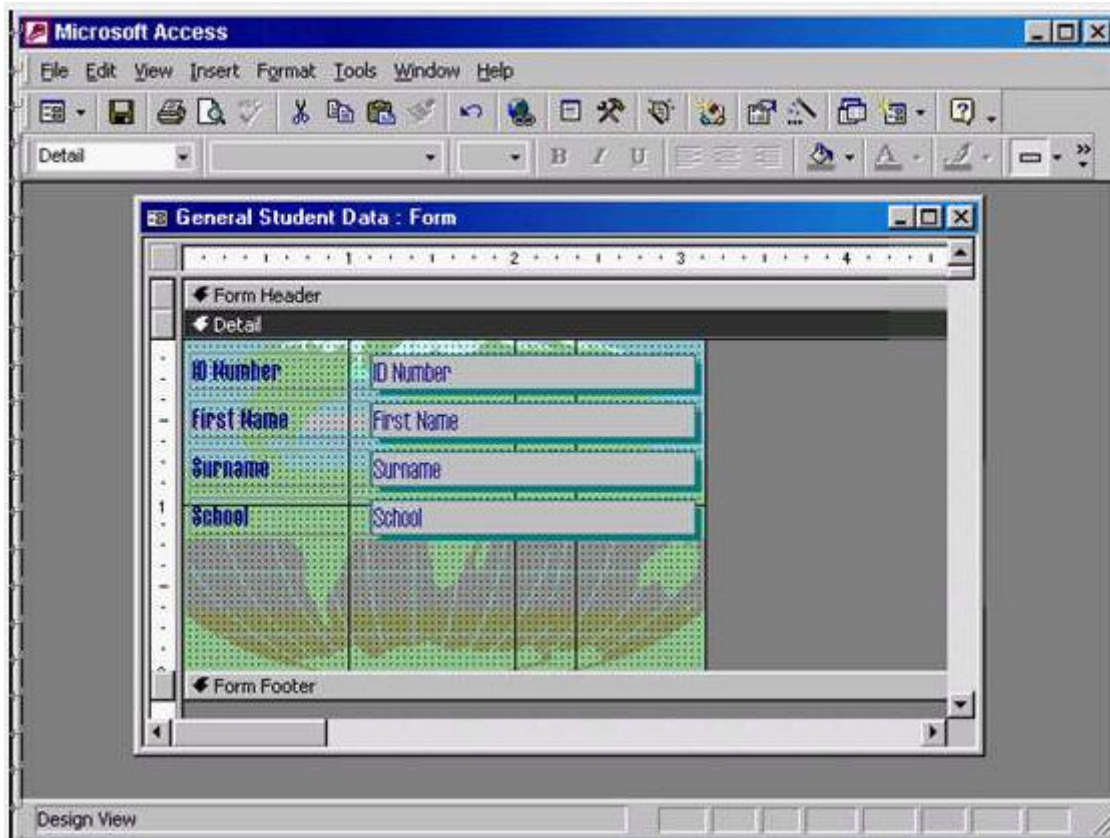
Microsoft Access

File Edit View Insert Format Tools Window Help

Detail

B I U

General Student Data : Form

1 2 3 4

Form Header

Detail

ID Number | ID Number

First Name | First Name

Surname | Surname

School | School

1

Form Footer

Design View